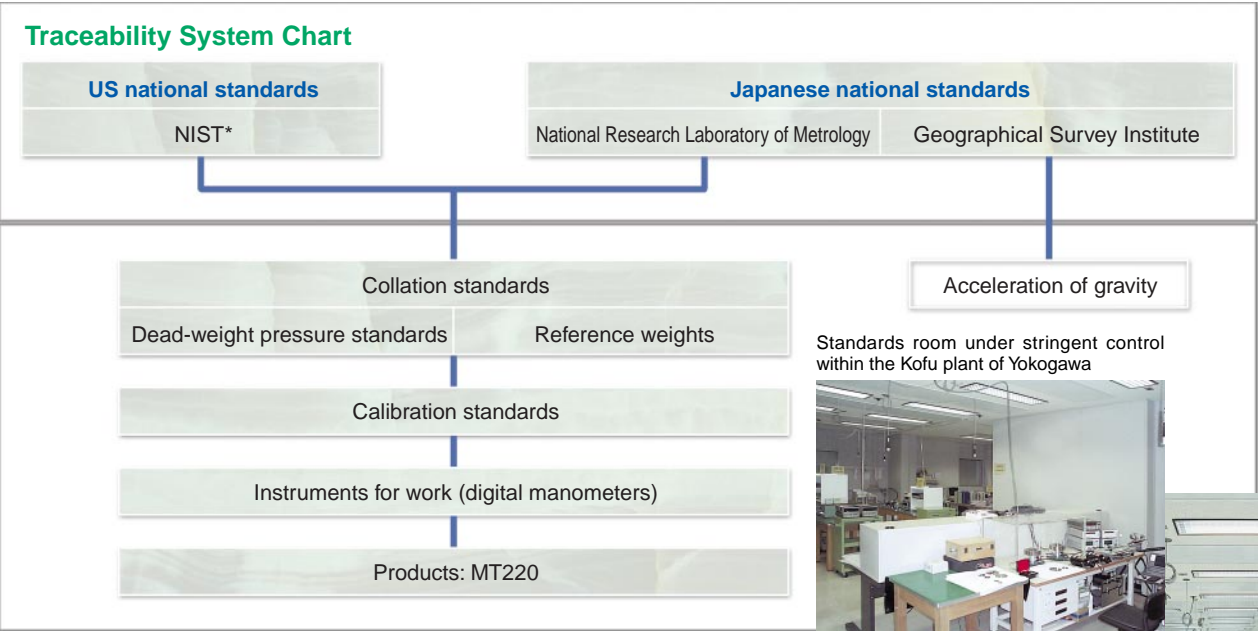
Traceability System Chart

US national standards

NIST*

Japanese national standards

National Research Laboratory of Metrology

Geographical Survey Institute

Collation standards

Dead-weight pressure standards

Reference weights

Acceleration of gravity

Standards room under stringent control within the Kofu plant of Yokogawa

Calibration standards

Instruments for work (digital manometers)

Products: MT220